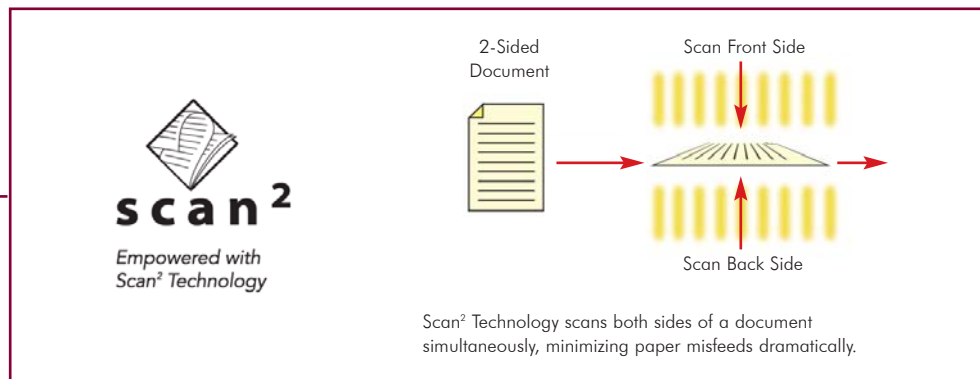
scan$^2$

Empowered with Scan$^2$ Technology

2-Sided Document

Scan Front Side

Scan Back Side

Scan$^2$ Technology scans both sides of a document simultaneously, minimizing paper misfeeds dramatically.